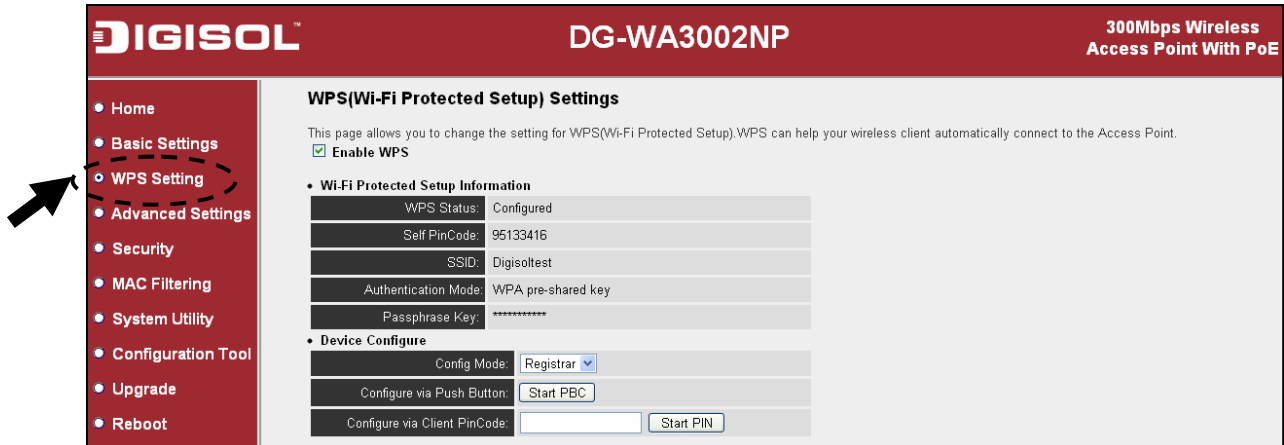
DIGISOL™

DG-WA3002NP

300Mbps Wireless
Access Point With PoE

Home
Basic Settings
WPS Setting
Advanced Settings
Security
MAC Filtering
System Utility
Configuration Tool
Upgrade
Reboot

WPS(Wi-Fi Protected Setup) Settings

This page allows you to change the setting for WPS(Wi-Fi Protected Setup).WPS can help your wireless client automatically connect to the Access Point.

☑ Enable WPS

• Wi-Fi Protected Setup Information

| WPS Status: | Configured |
|---|---|
| Self PinCode: | 95133416 |
| SSID: | Digisoltest |
| Authentication Mode: | WPA pre-shared key |
| Passphrase Key: | ************ |

• Device Configure

| Config Mode: | Registrar |
|---|---|
| Configure via Push Button: | Start PBC |
| Configure via Client PinCode: | Start PIN |